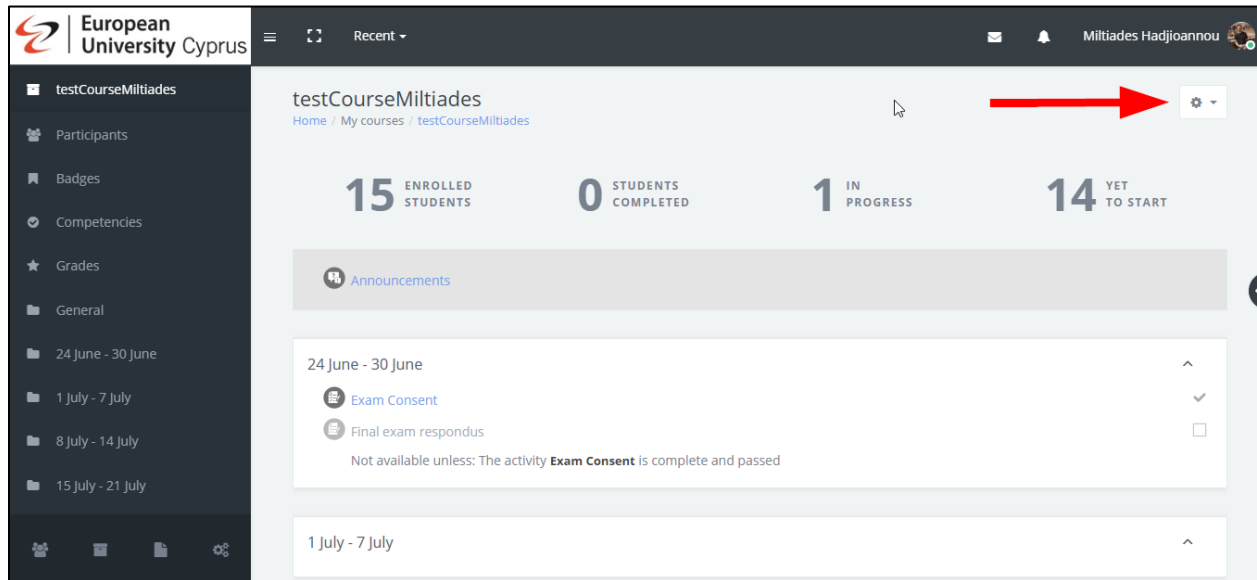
European University Cyprus

Recent

Miltiades Hadjioannou

testCourseMiltiades
Participants
Badges
Competencies
Grades
General
24 June - 30 June
1 July - 7 July
8 July - 14 July
15 July - 21 July

testCourseMiltiades
Home / My courses / testCourseMiltiades

15 ENROLLED STUDENTS
0 STUDENTS COMPLETED
1 IN PROGRESS
14 YET TO START

Announcements

24 June - 30 June
Exam Consent
Final exam respondus
Not available unless: The activity **Exam Consent** is complete and passed

1 July - 7 July